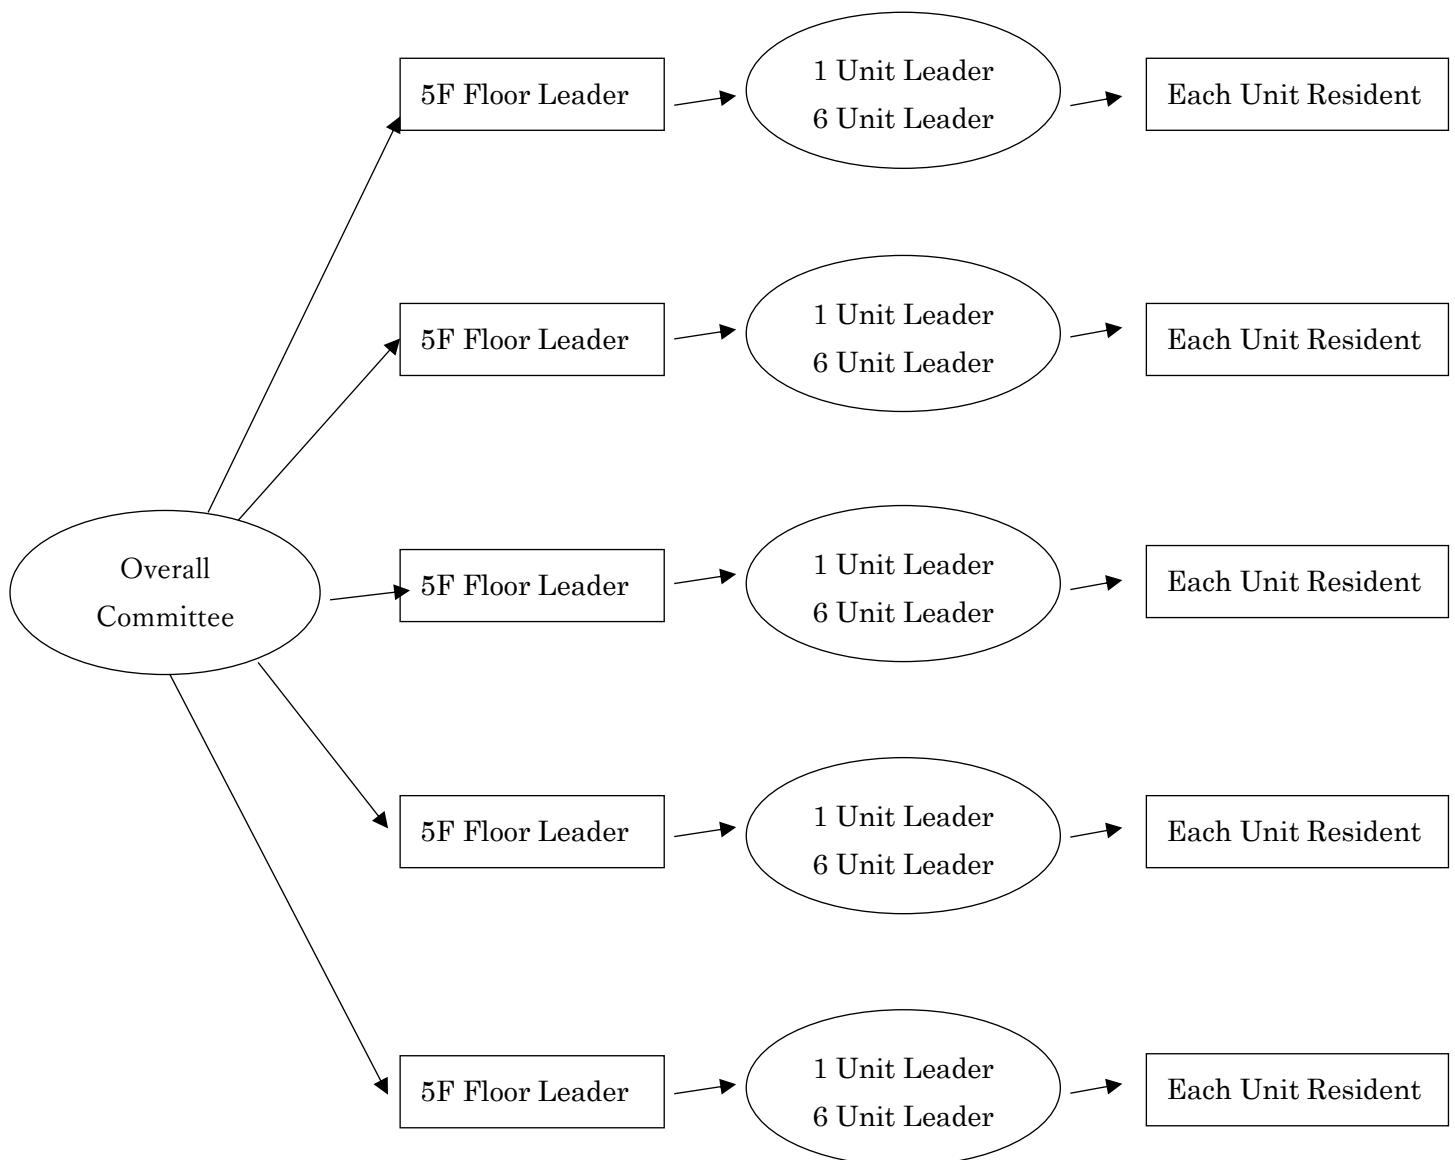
5F Floor Leader

1 Unit Leader
6 Unit Leader

Each Unit Resident

5F Floor Leader

1 Unit Leader
6 Unit Leader

Each Unit Resident

Overall Committee

5F Floor Leader

1 Unit Leader
6 Unit Leader

Each Unit Resident

5F Floor Leader

1 Unit Leader
6 Unit Leader

Each Unit Resident

5F Floor Leader

1 Unit Leader
6 Unit Leader

Each Unit Resident